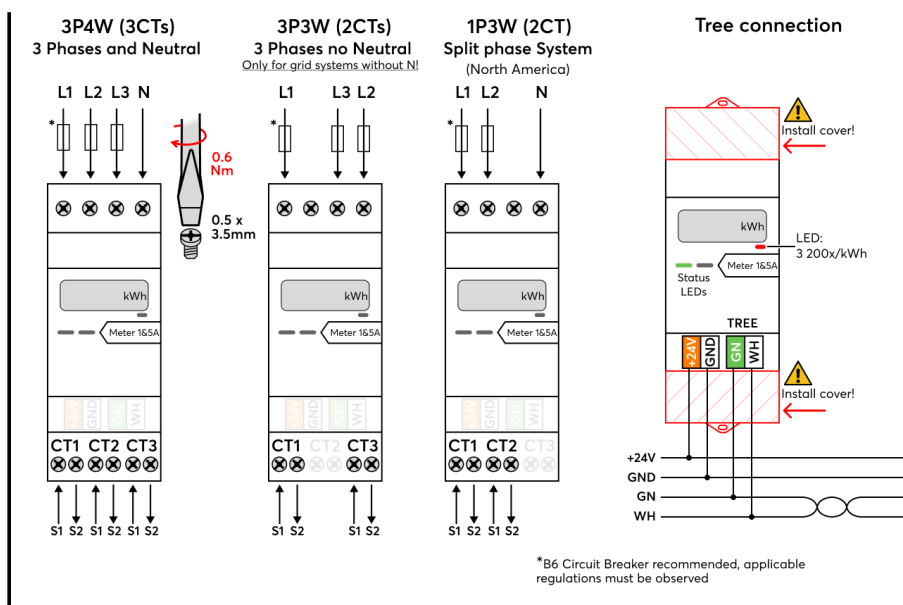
3P4W (3CTs)
3 Phases and Neutral

L1 L2 L3 N

*

0.6 Nm

0.5 x 3.5mm

kWh

Meter 1&5A

+24V GND GN WH

CT1 CT2 CT3

S1 S2 S1 S2 S1 S2

3P3W (2CTs)
3 Phases no Neutral
Only for grid systems without N!

L1 L3 L2

*

kWh

Meter 1&5A

+24V GND GN WH

CT1 CT2 CT3

S1 S2 S1 S2

1P3W (2CT)
Split phase System
(North America)

L1 L2 N

*

kWh

Meter 1&5A

+24V GND GN WH

CT1 CT2 CT3

S1 S2 S1 S2

Tree connection

Install cover!

kWh

LED: 3 200x/kWh

Status LEDs

Meter 1&5A

TREE

+24V GND GN WH

Install cover!

+24V
GND
GN
WH

*B6 Circuit Breaker recommended, applicable regulations must be observed